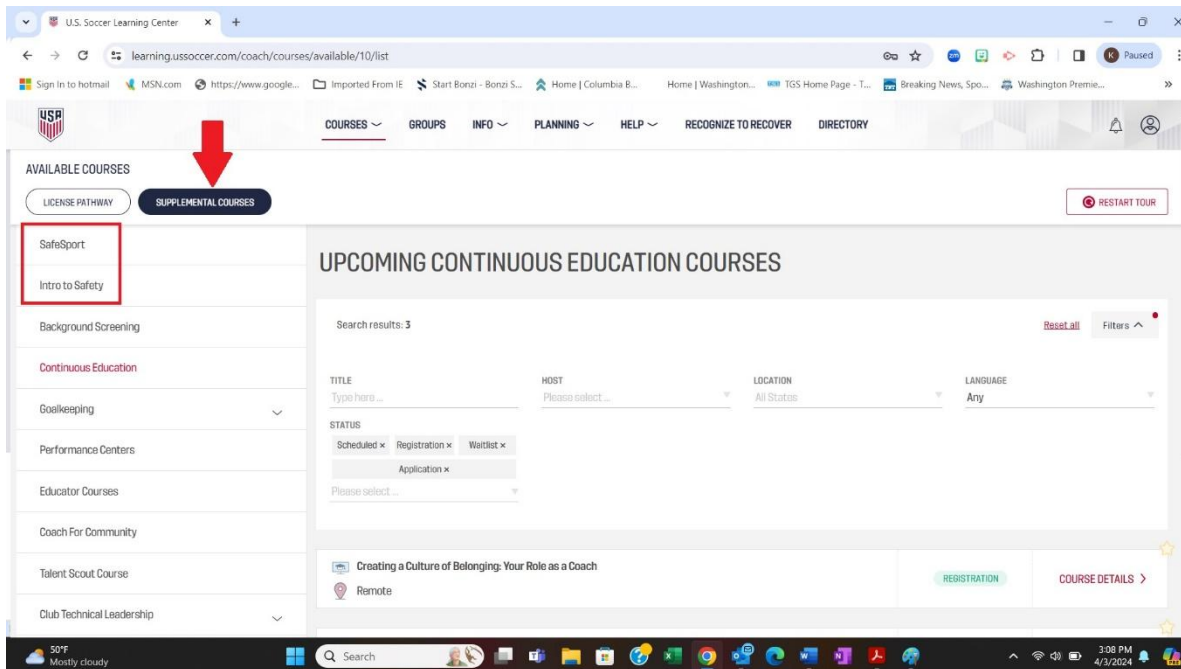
U.S. Soccer Learning Center × +

learning.ussoccer.com/coach/courses/available/10/list

Paused

Sign In to hotmail MSN.com https://www.google... Imported From IE Start Bonzi - Bonzi S... Home | Columbia B... Home | Washington... TGS Home Page - T... Breaking News, Spo... Washington Premie...

USA

COURSES GROUPS INFO PLANNING HELP RECOGNIZE TO RECOVER DIRECTORY

AVAILABLE COURSES

LICENSE PATHWAY SUPPLEMENTAL COURSES

RESTART TOUR

SafeSport

Intro to Safety

Background Screening

Continuous Education

Goalkeeping

Performance Centers

Educator Courses

Coach For Community

Talent Scout Course

Club Technical Leadership

UPCOMING CONTINUOUS EDUCATION COURSES

Search results: 3

Reset all Filters

TITLE
Type here...

HOST
Please select...

LOCATION
All States

LANGUAGE
Any

STATUS
Scheduled × Registration × Waitlist × Application ×
Please select...

Creating a Culture of Belonging: Your Role as a Coach
Remote

REGISTRATION

COURSE DETAILS >

50°F
Mostly cloudy

Search

3:08 PM
4/3/2024